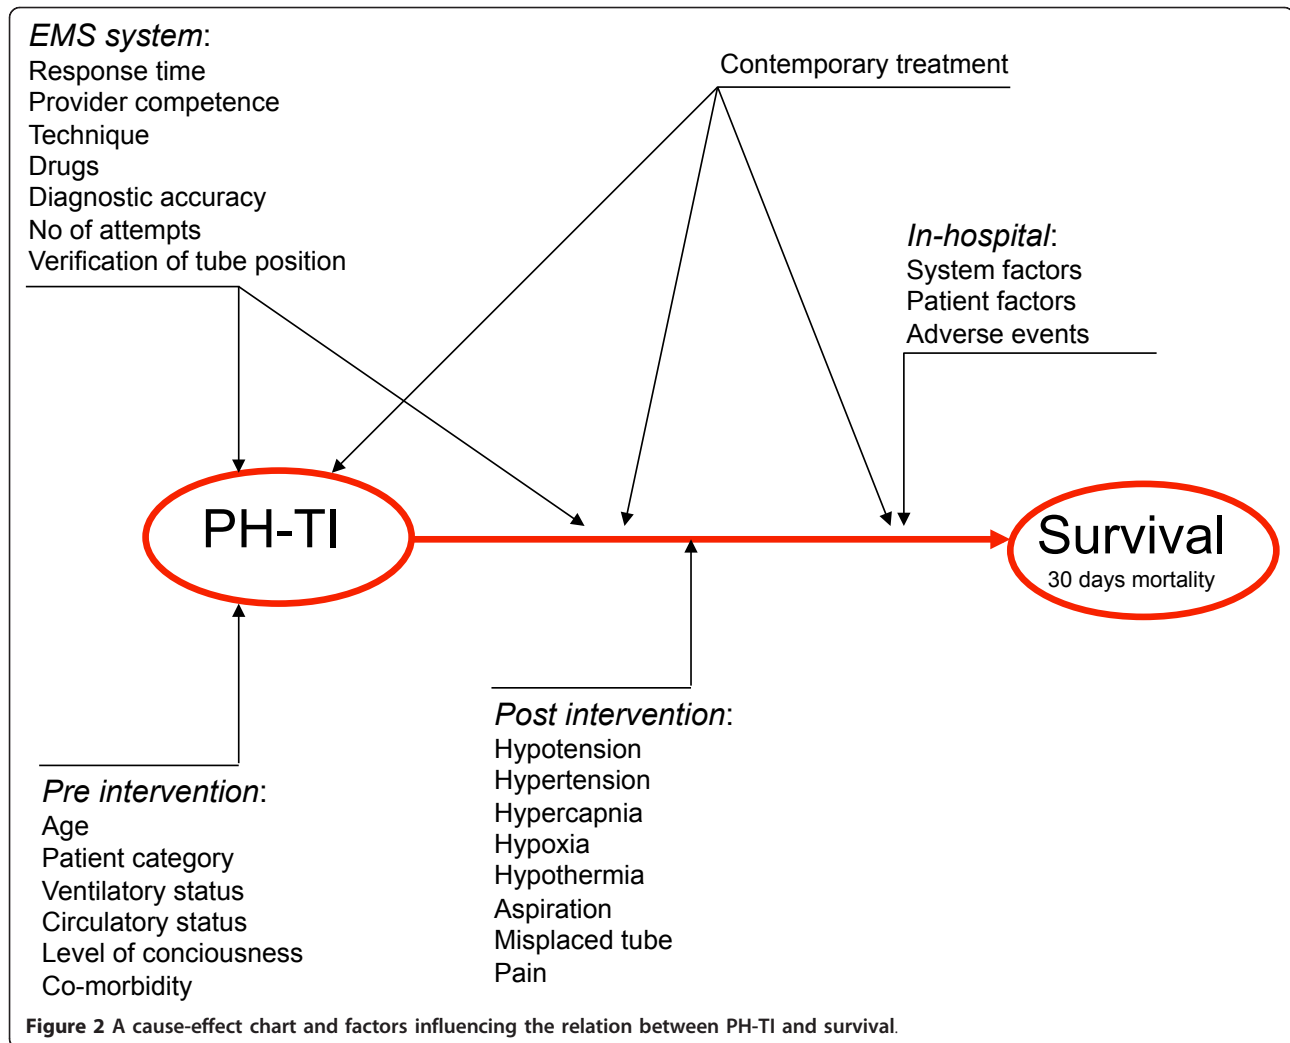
EMS system:
Response time
Provider competence
Technique
Drugs
Diagnostic accuracy
No of attempts
Verification of tube position

Contemporary treatment

In-hospital:
System factors
Patient factors
Adverse events

PH-TI

Survival
30 days mortality

Post intervention:
Hypotension
Hypertension
Hypercapnia
Hypoxia
Hypothermia
Aspiration
Misplaced tube
Pain

Pre intervention:
Age
Patient category
Ventilatory status
Circulatory status
Level of conciousness
Co-morbidity

Figure 2 A cause-effect chart and factors influencing the relation between PH-TI and survival.